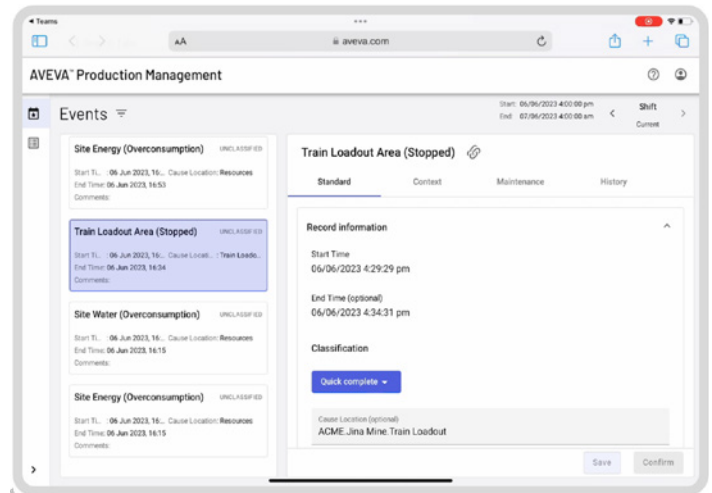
◀ Teams

AA aveva.com

AVEVA™ Production Management

Events

Start: 06/06/2023 4:00:00 pm
End: 07/06/2023 4:00:00 am

Shift
Current

Site Energy (Overconsumption) UNCLASSIFIED
Start Ti... : 06 Jun 2023, 16:... Cause Location: Resources
End Time: 06 Jun 2023, 16:53
Comments:

Train Loadout Area (Stopped) UNCLASSIFIED
Start Ti... : 06 Jun 2023, 16:... Cause Locati... : Train Loado...
End Time: 06 Jun 2023, 16:34
Comments:

Site Water (Overconsumption) UNCLASSIFIED
Start Ti... : 06 Jun 2023, 16:... Cause Location: Resources
End Time: 06 Jun 2023, 16:15
Comments:

Site Energy (Overconsumption) UNCLASSIFIED
Start Ti... : 06 Jun 2023, 16:... Cause Location: Resources
End Time: 06 Jun 2023, 16:15
Comments:

Train Loadout Area (Stopped)

Standard Context Maintenance History

Record information

Start Time
06/06/2023 4:29:29 pm

End Time (optional)
06/06/2023 4:34:31 pm

Classification

Quick complete

Cause Location (optional)
ACME.Jina Mine.Train Loadout

Save Confirm